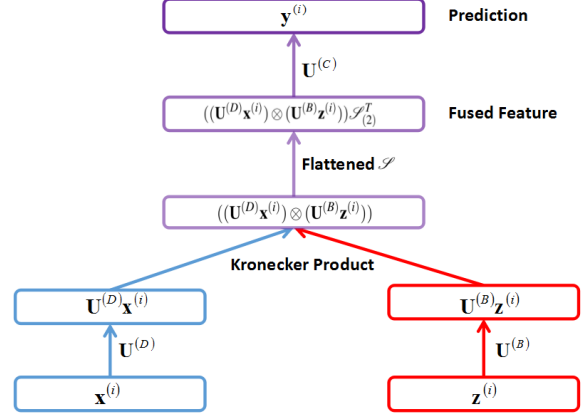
$\mathbf{y}^{(i)}$

Prediction

$\mathbf{U}^{(C)}$

$((\mathbf{U}^{(D)}\mathbf{x}^{(i)}) \otimes (\mathbf{U}^{(B)}\mathbf{z}^{(i)}))\mathscr{S}_{(2)}^{T}$

Fused Feature

Flattened $\mathscr{S}$

$((\mathbf{U}^{(D)}\mathbf{x}^{(i)}) \otimes (\mathbf{U}^{(B)}\mathbf{z}^{(i)}))$

Kronecker Product

$\mathbf{U}^{(D)}\mathbf{x}^{(i)}$

$\mathbf{U}^{(B)}\mathbf{z}^{(i)}$

$\mathbf{U}^{(D)}$

$\mathbf{U}^{(B)}$

$\mathbf{x}^{(i)}$

$\mathbf{z}^{(i)}$